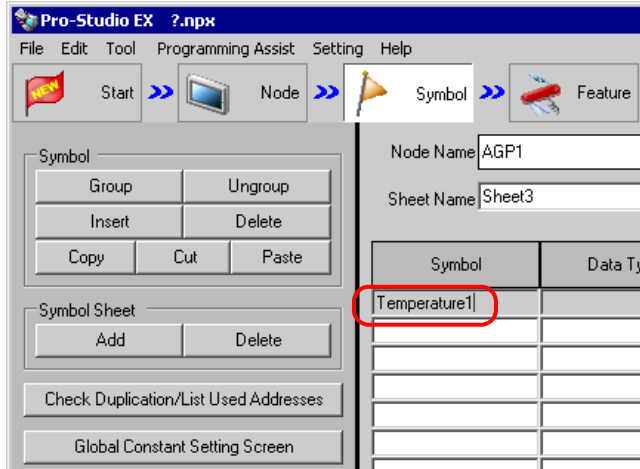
Pro-Studio EX ?.npx

File Edit Tool Programming Assist Setting Help

NEW Start Node Symbol Feature

Symbol
Group Ungroup
Insert Delete
Copy Cut Paste

Symbol Sheet
Add Delete

Check Duplication/List Used Addresses

Global Constant Setting Screen

Node Name AGP1

Sheet Name Sheet3

| Symbol | Data Ty |
|---|---|
| Temperature1 | |
| | |
| | |
| | |
| | |